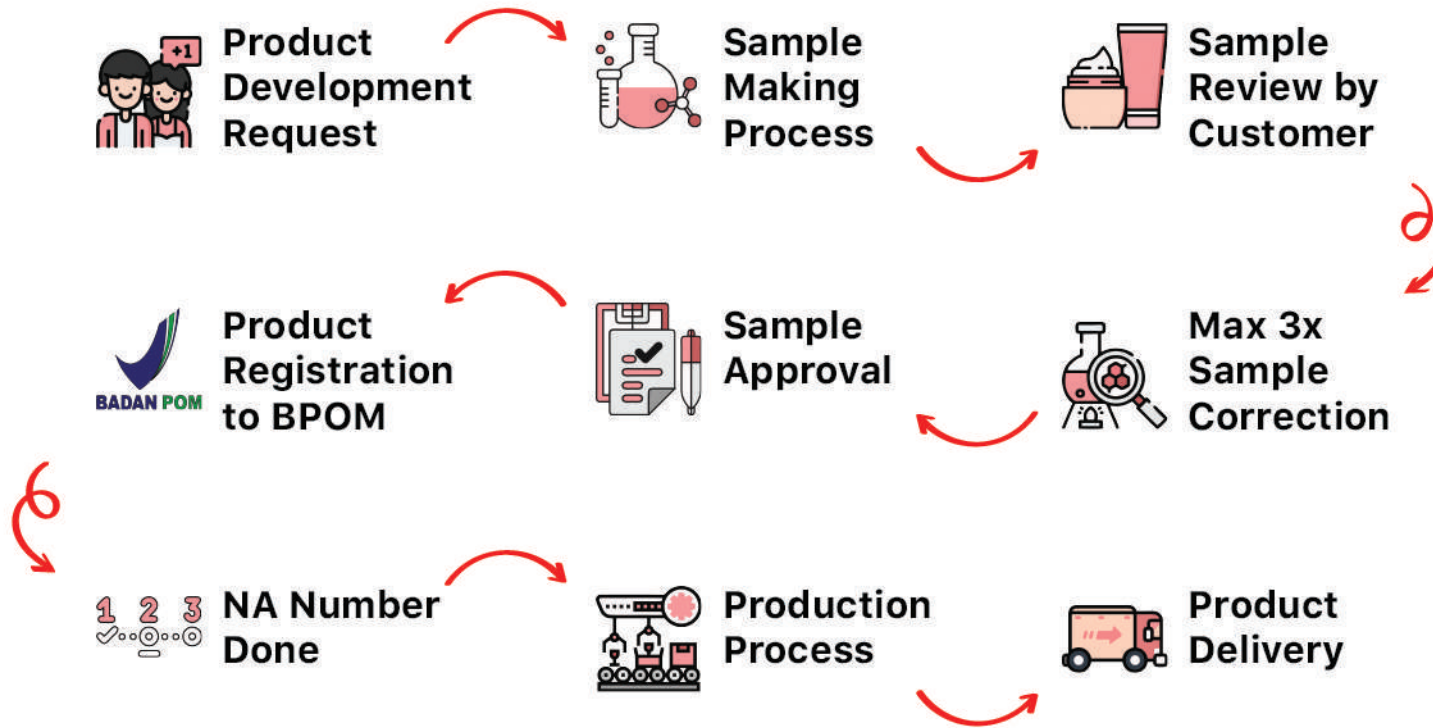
+1

Product Development Request

Sample Making Process

Sample Review by Customer

BADAN POM

Product Registration to BPOM

Sample Approval

Max 3x Sample Correction

1 2 3

NA Number Done

Production Process

Product Delivery